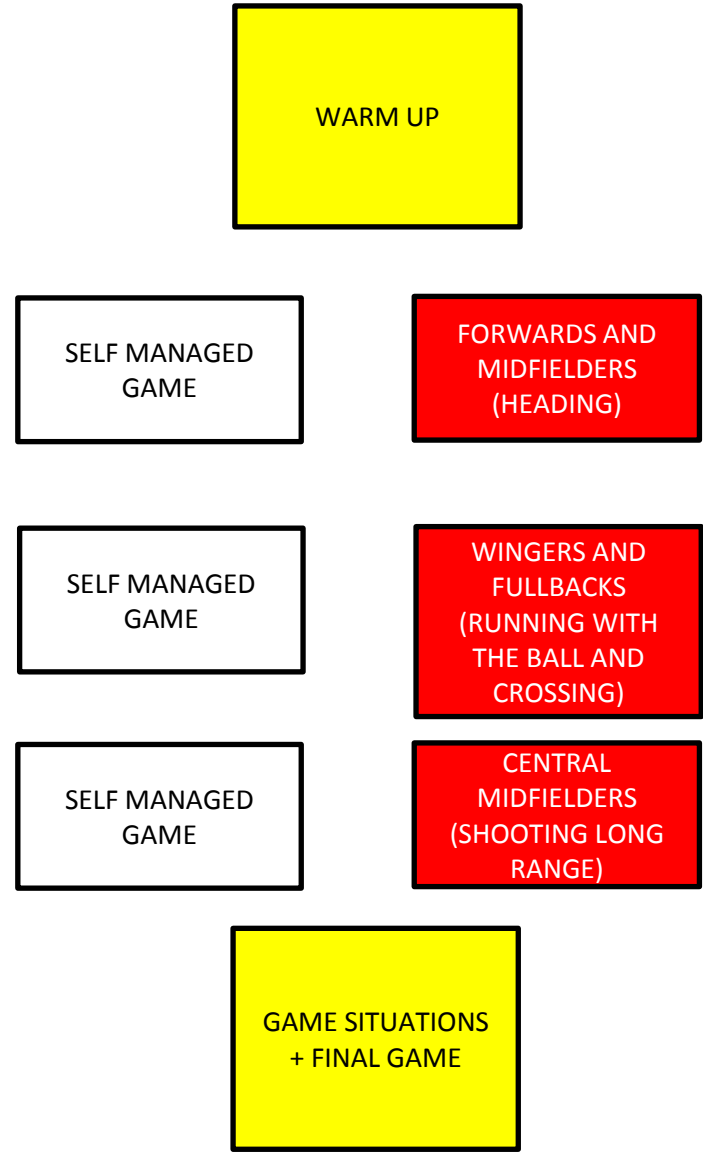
WARM UP

SELF MANAGED GAME

FORWARDS AND MIDFIELDERS (HEADING)

SELF MANAGED GAME

WINGERS AND FULLBACKS (RUNNING WITH THE BALL AND CROSSING)

SELF MANAGED GAME

CENTRAL MIDFIELDERS (SHOOTING LONG RANGE)

GAME SITUATIONS + FINAL GAME